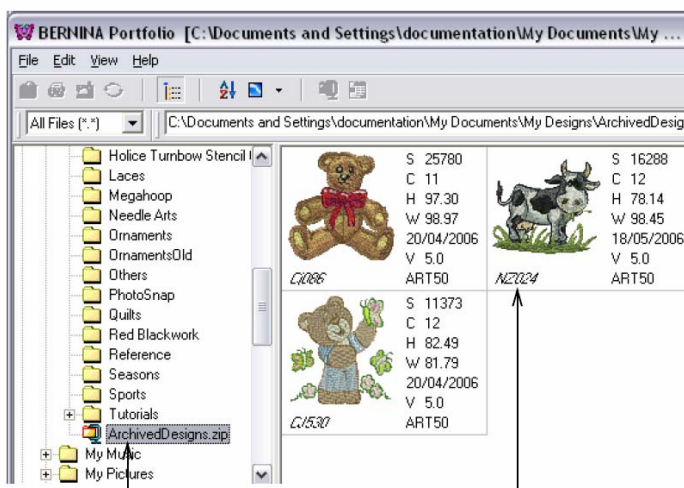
BERNINA Portfolio [C:\Documents and Settings\documentation\My Documents\My ...

File Edit View Help

All Files (*.*)

C:\Documents and Settings\documentation\My Documents\My Designs\ArchivedDesig

Holice Turnbow Stencil I
Laces
Megahoop
Needle Arts
Ornaments
OrnamentsOld
Others
PhotoSnap
Quilts
Red Blackwork
Reference
Seasons
Sports
Tutorials
ArchivedDesigns.zip
My Music
My Pictures

S 25780
C 11
H 97.30
W 98.97
20/04/2006
V 5.0
CJ086
ART50

S 16288
C 12
H 78.14
W 98.45
18/05/2006
V 5.0
NZ024
ART50

S 11373
C 12
H 82.49
W 81.79
20/04/2006
V 5.0
CJ530
ART50